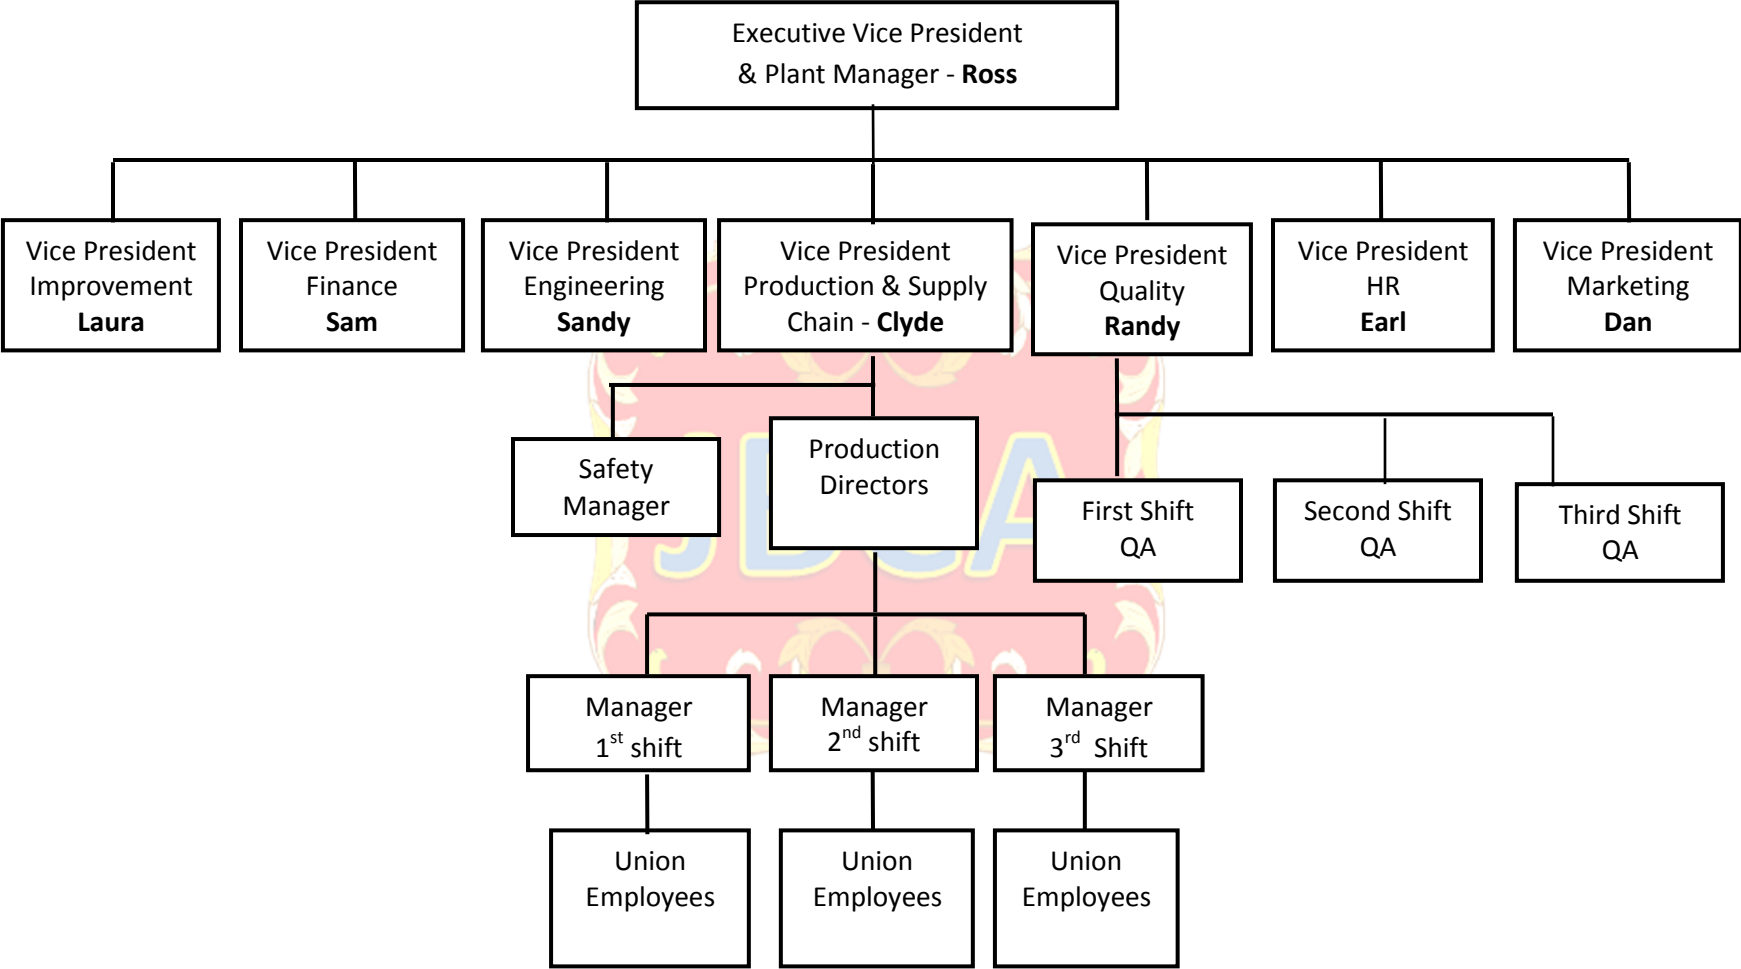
Executive Vice President
& Plant Manager - **Ross**

Vice President
Improvement
**Laura**

Vice President
Finance
**Sam**

Vice President
Engineering
**Sandy**

Vice President
Production & Supply
Chain - **Clyde**

Vice President
Quality
**Randy**

Vice President
HR
**Earl**

Vice President
Marketing
**Dan**

Safety
Manager

Production
Directors

First Shift
QA

Second Shift
QA

Third Shift
QA

JDCA

Manager
$1^{st}$ shift

Manager
$2^{nd}$ shift

Manager
$3^{rd}$ Shift

Union
Employees

Union
Employees

Union
Employees